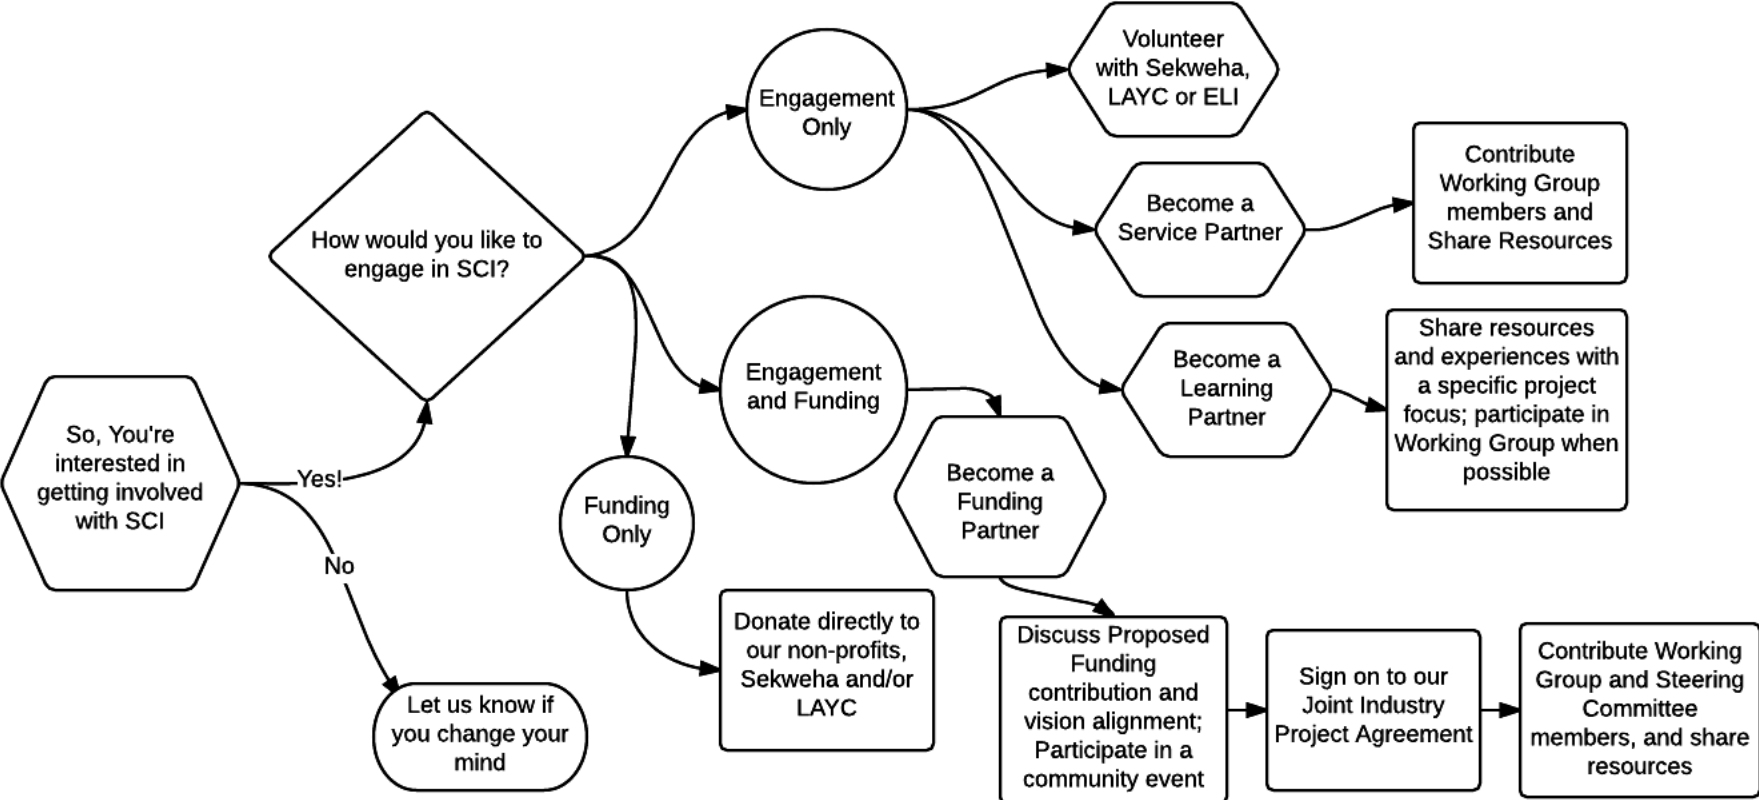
So, You're interested in getting involved with SCI

Yes!

No

Let us know if you change your mind

How would you like to engage in SCI?

Engagement Only

Engagement and Funding

Funding Only

Volunteer with Sekweha, LAYC or ELI

Become a Service Partner

Contribute Working Group members and Share Resources

Become a Learning Partner

Share resources and experiences with a specific project focus; participate in Working Group when possible

Become a Funding Partner

Donate directly to our non-profits, Sekweha and/or LAYC

Discuss Proposed Funding contribution and vision alignment; Participate in a community event

Sign on to our Joint Industry Project Agreement

Contribute Working Group and Steering Committee members, and share resources